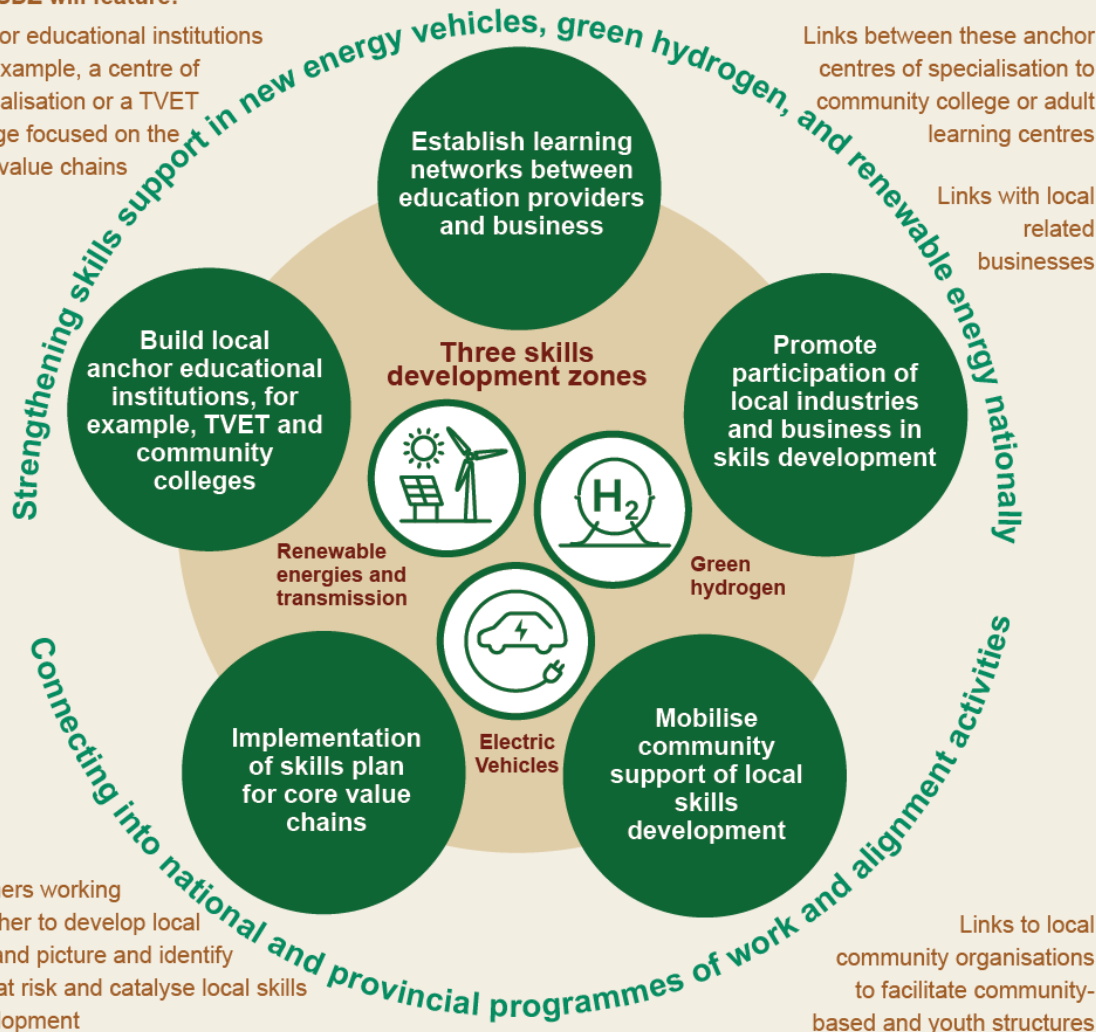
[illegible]SDZ will feature:

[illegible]or educational institutions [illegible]example, a centre of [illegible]alisation or a TVET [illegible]ge focused on the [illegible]value chains

Links between these anchor centres of specialisation to community college or adult learning centres

Links with local related businesses

Strengthening skills support in new energy vehicles, green hydrogen, and renewable energy nationally

Establish learning networks between education providers and business

Build local anchor educational institutions, for example, TVET and community colleges

Three skills development zones

Promote participation of local industries and business in skils development

$H_2$

Renewable energies and transmission

Green hydrogen

Electric Vehicles

Implementation of skills plan for core value chains

Mobilise community support of local skills development

Connecting into national and provincial programmes of work and alignment activities

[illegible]ers working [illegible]her to develop local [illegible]and picture and identify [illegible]at risk and catalyse local skills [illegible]opment

Links to local community organisations to facilitate community-based and youth structures